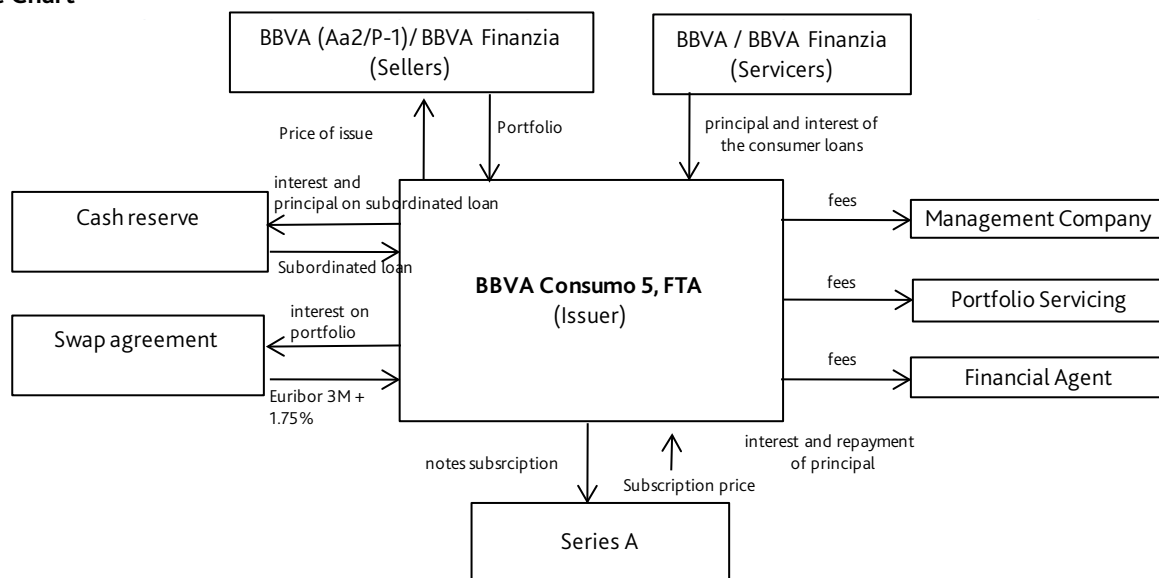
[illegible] Chart

BBVA (Aa2/P-1)/ BBVA Finanzia (Sellers)

BBVA / BBVA Finanzia (Servicers)

Price of issue

Portfolio

principal and interest of the consumer loans

Cash reserve

interest and principal on subordinated loan

Subordinated loan

BBVA Consumo 5, FTA
(Issuer)

fees

Management Company

fees

Portfolio Servicing

fees

Financial Agent

Swap agreement

interest on portfolio

Euribor 3M + 1.75%

notes subsrciption

Subscription price

interest and repayment of principal

Series A